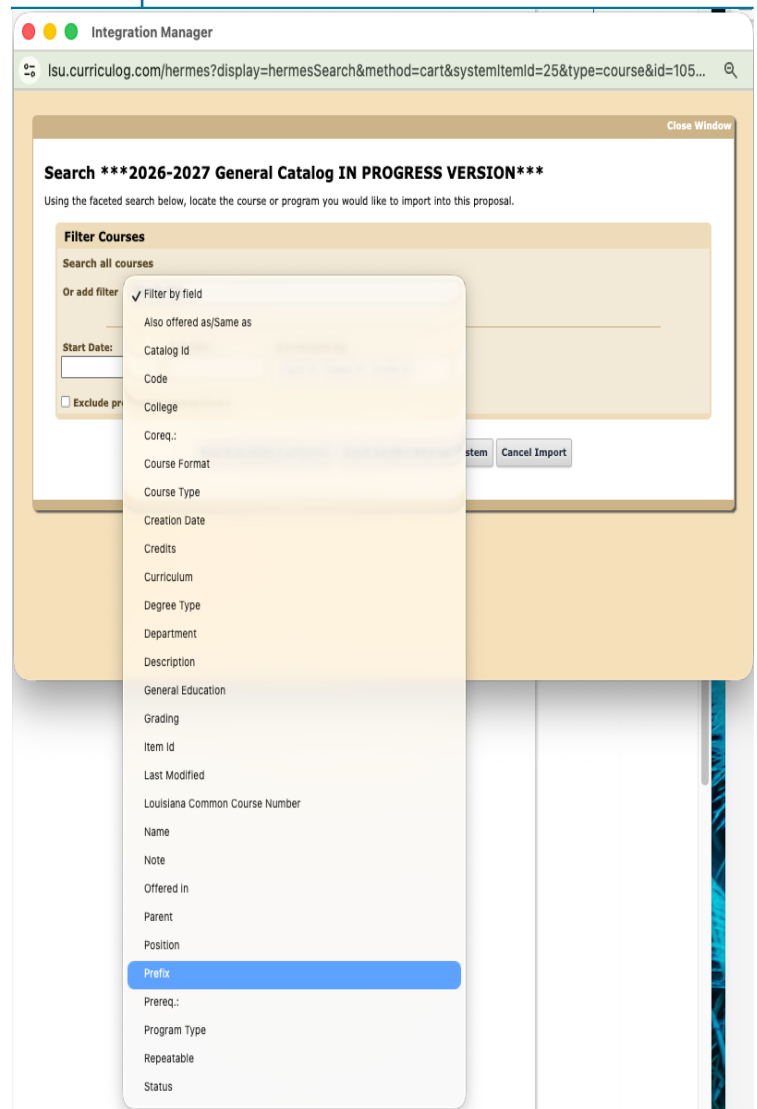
Integration Manager

lsu.curriculog.com/hermes?display=hermesSearch&method=cart&systemItemId=25&type=course&id=105...

Close Window

Search ***2026-2027 General Catalog IN PROGRESS VERSION***

Using the faceted search below, locate the course or program you would like to import into this proposal.

Filter Courses

Search all courses

Or add filter

Start Date:

Exclude pr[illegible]

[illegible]stem

Cancel Import

✓ Filter by field
Also offered as/Same as
Catalog Id
Code
College
Coreq.:
Course Format
Course Type
Creation Date
Credits
Curriculum
Degree Type
Department
Description
General Education
Grading
Item Id
Last Modified
Louisiana Common Course Number
Name
Note
Offered in
Parent
Position
Prefix
Prereq.:
Program Type
Repeatable
Status